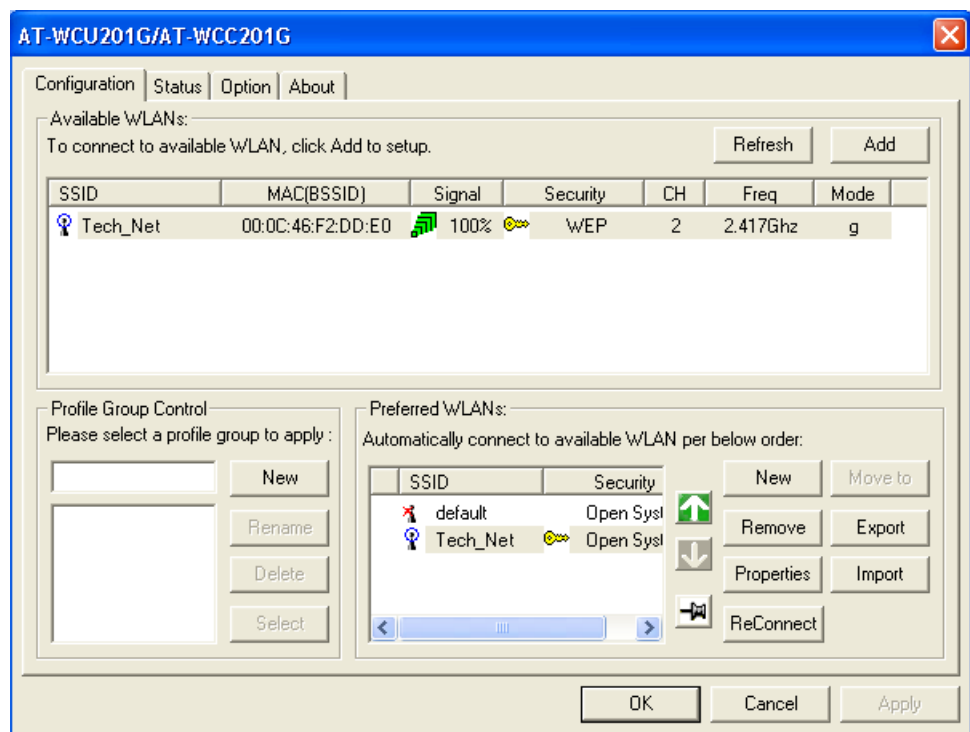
AT-WCU201G/AT-WCC201G

Configuration | Status | Option | About

Available WLANs:
To connect to available WLAN, click Add to setup.

Refresh
Add

| SSID | MAC(BSSID) | Signal | Security | CH | Freq | Mode |
|---|---|---|---|---|---|---|
| Tech_Net | 00:0C:46:F2:DD:E0 | 100% | WEP | 2 | 2.417Ghz | g |

Profile Group Control
Please select a profile group to apply :

New
Rename
Delete
Select

Preferred WLANs:
Automatically connect to available WLAN per below order:

| SSID | Security |
|---|---|
| default | Open Syst |
| Tech_Net | Open Syst |

New
Move to
Remove
Export
Properties
Import
ReConnect

OK
Cancel
Apply